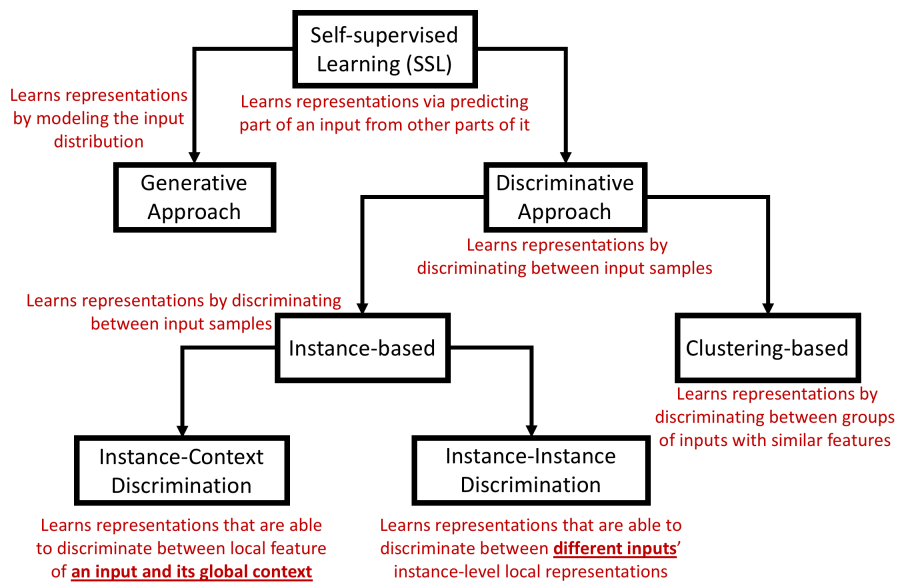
Self-supervised Learning (SSL)

Learns representations by modeling the input distribution

Learns representations via predicting part of an input from other parts of it

Generative Approach

Discriminative Approach

Learns representations by discriminating between input samples

Learns representations by discriminating between input samples

Instance-based

Clustering-based

Learns representations by discriminating between groups of inputs with similar features

Instance-Context Discrimination

Instance-Instance Discrimination

Learns representations that are able to discriminate between local feature of an input and its global context

Learns representations that are able to discriminate between different inputs' instance-level local representations